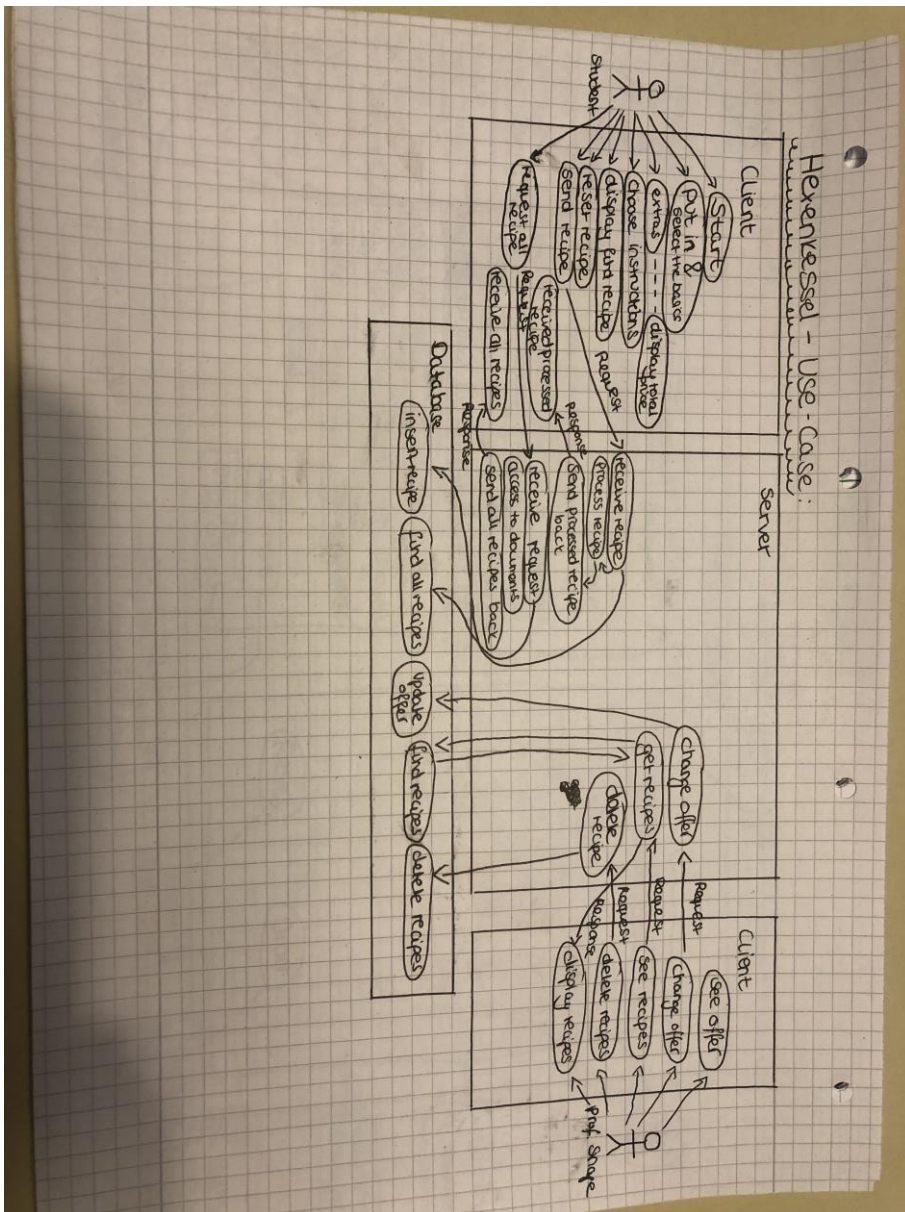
Hexenkessel - Use-Case:

Client

Student

Start

put in & select the basics

extras

display total price

choose instructions

display find recipe

reset recipe

send recipe

request all recipe

Request

received processed recipe

receive all recipes

Request

Response

Response

Server

receive recipe

process recipe

send processed recipe back

receive request

access to documents

send all recipes back

Database

insert recipe

find all recipes

update offer

find recipes

delete recipes

change offer

get recipes

delete recipe

Client

see offer

change offer

see recipes

delete recipes

display recipes

Request

Request

Request

Response

Prof. Shape